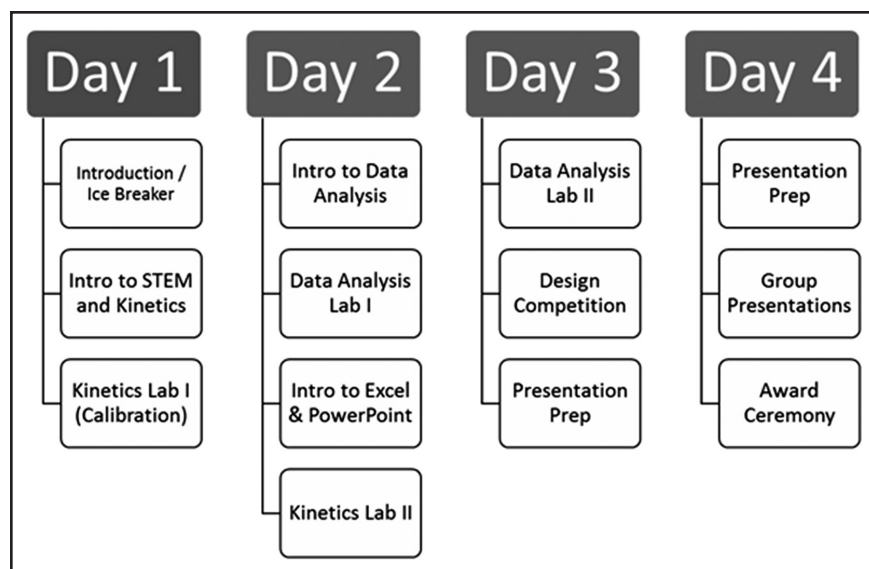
Day 1

Introduction / Ice Breaker

Intro to STEM and Kinetics

Kinetics Lab I (Calibration)

Day 2

Intro to Data Analysis

Data Analysis Lab I

Intro to Excel & PowerPoint

Kinetics Lab II

Day 3

Data Analysis Lab II

Design Competition

Presentation Prep

Day 4

Presentation Prep

Group Presentations

Award Ceremony